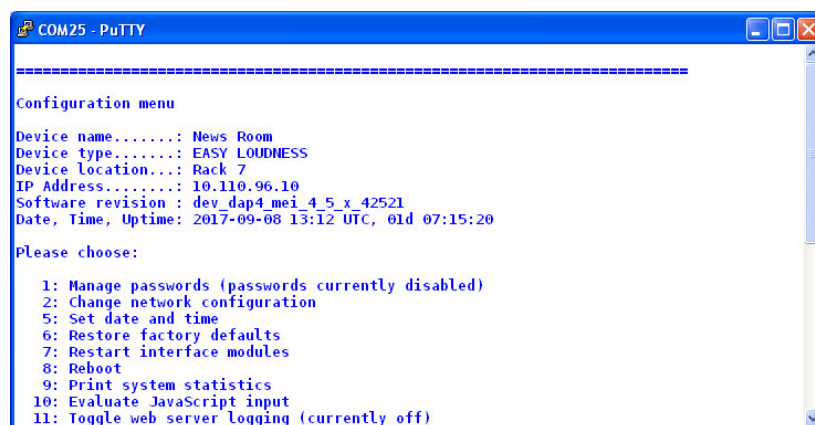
COM25 - PuTTY

================================================================================

Configuration menu

Device name.......: News Room
Device type.......: EASY LOUDNESS
Device location...: Rack 7
IP Address........: 10.110.96.10
Software revision : dev_dap4_mei_4_5_x_42521
Date, Time, Uptime: 2017-09-08 13:12 UTC, 01d 07:15:20

Please choose:

1: Manage passwords (passwords currently disabled)
2: Change network configuration
5: Set date and time
6: Restore factory defaults
7: Restart interface modules
8: Reboot
9: Print system statistics
10: Evaluate JavaScript input
11: Toggle web server logging (currently off)